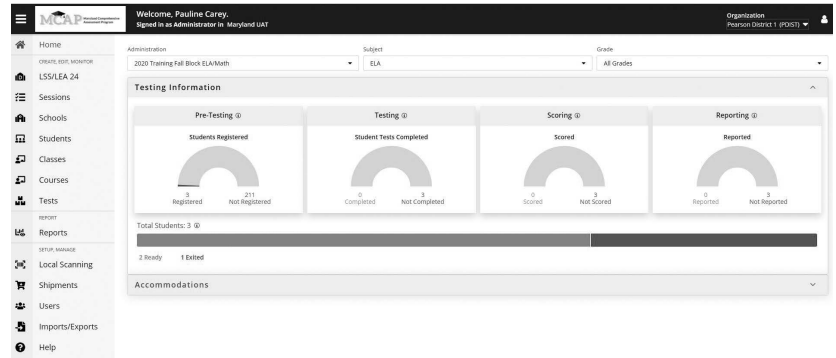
MCAP Maryland Comprehensive Assessment Program

Welcome, Pauline Carey.
Signed in as Administrator in Maryland UAT

Organization
Pearson District 1 (PDIST)

Home
CREATE, EDIT, MONITOR
LSS/LEA 24
Sessions
Schools
Students
Classes
Courses
Tests
REPORT
Reports
SETUP, MANAGE
Local Scanning
Shipments
Users
Imports/Exports
Help

Administration
2020 Training Fall Block ELA/Math

Subject
ELA

Grade
All Grades

Testing Information

Pre-Testing ⓘ
Students Registered
3 Registered
211 Not Registered

Testing ⓘ
Student Tests Completed
0 Completed
3 Not Completed

Scoring ⓘ
Scored
0 Scored
3 Not Scored

Reporting ⓘ
Reported
0 Reported
3 Not Reported

Total Students: 3 ⓘ

2 Ready
1 Exited

Accommodations